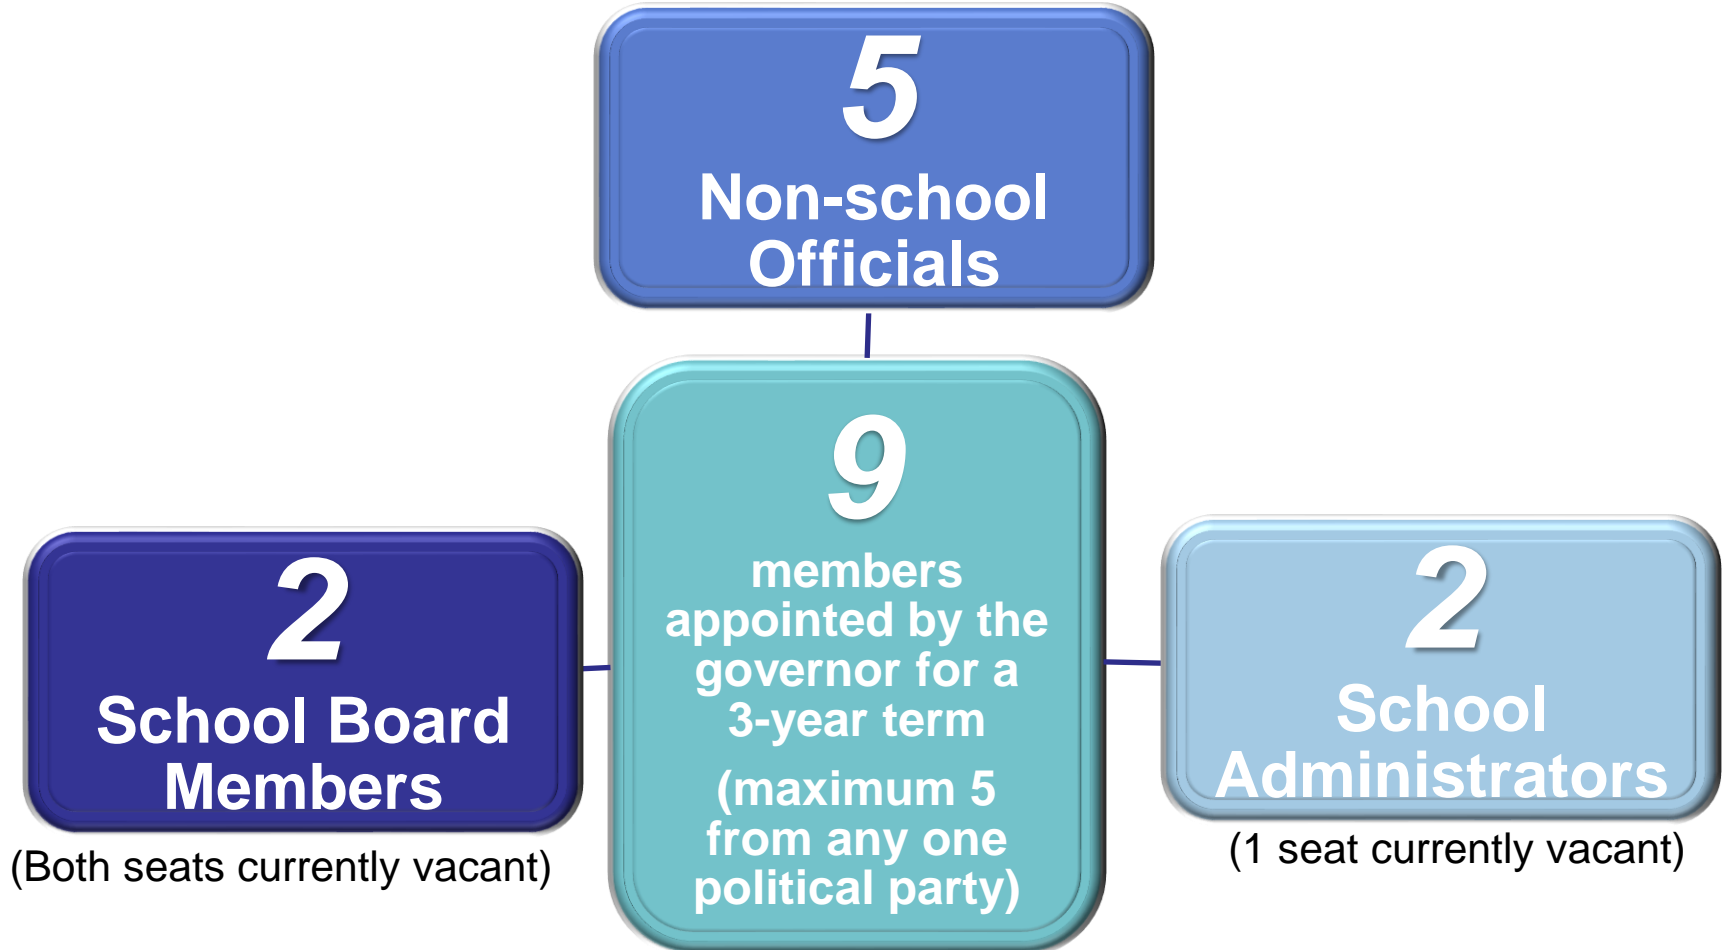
5
Non-school Officials

9
members appointed by the governor for a 3-year term
(maximum 5 from any one political party)

2
School Board Members
(Both seats currently vacant)

2
School Administrators
(1 seat currently vacant)